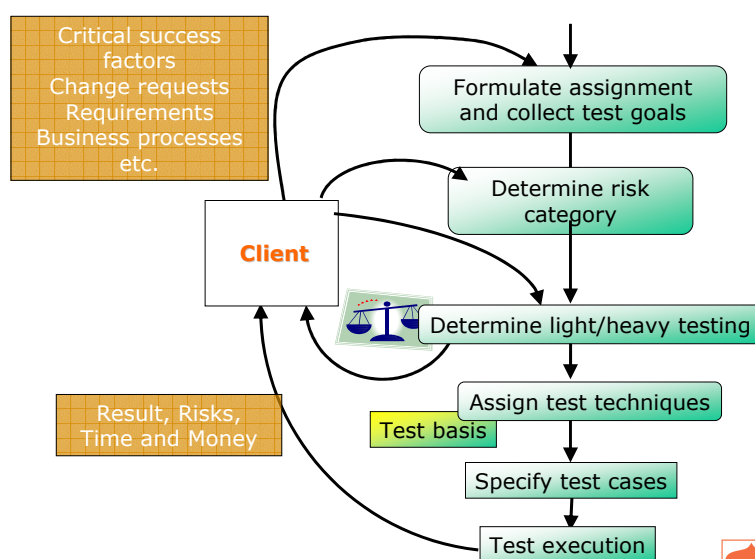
Critical success factors
Change requests
Requirements
Business processes
etc.

Formulate assignment and collect test goals

Determine risk category

Client

Determine light/heavy testing

Result, Risks, Time and Money

Assign test techniques

Test basis

Specify test cases

Test execution